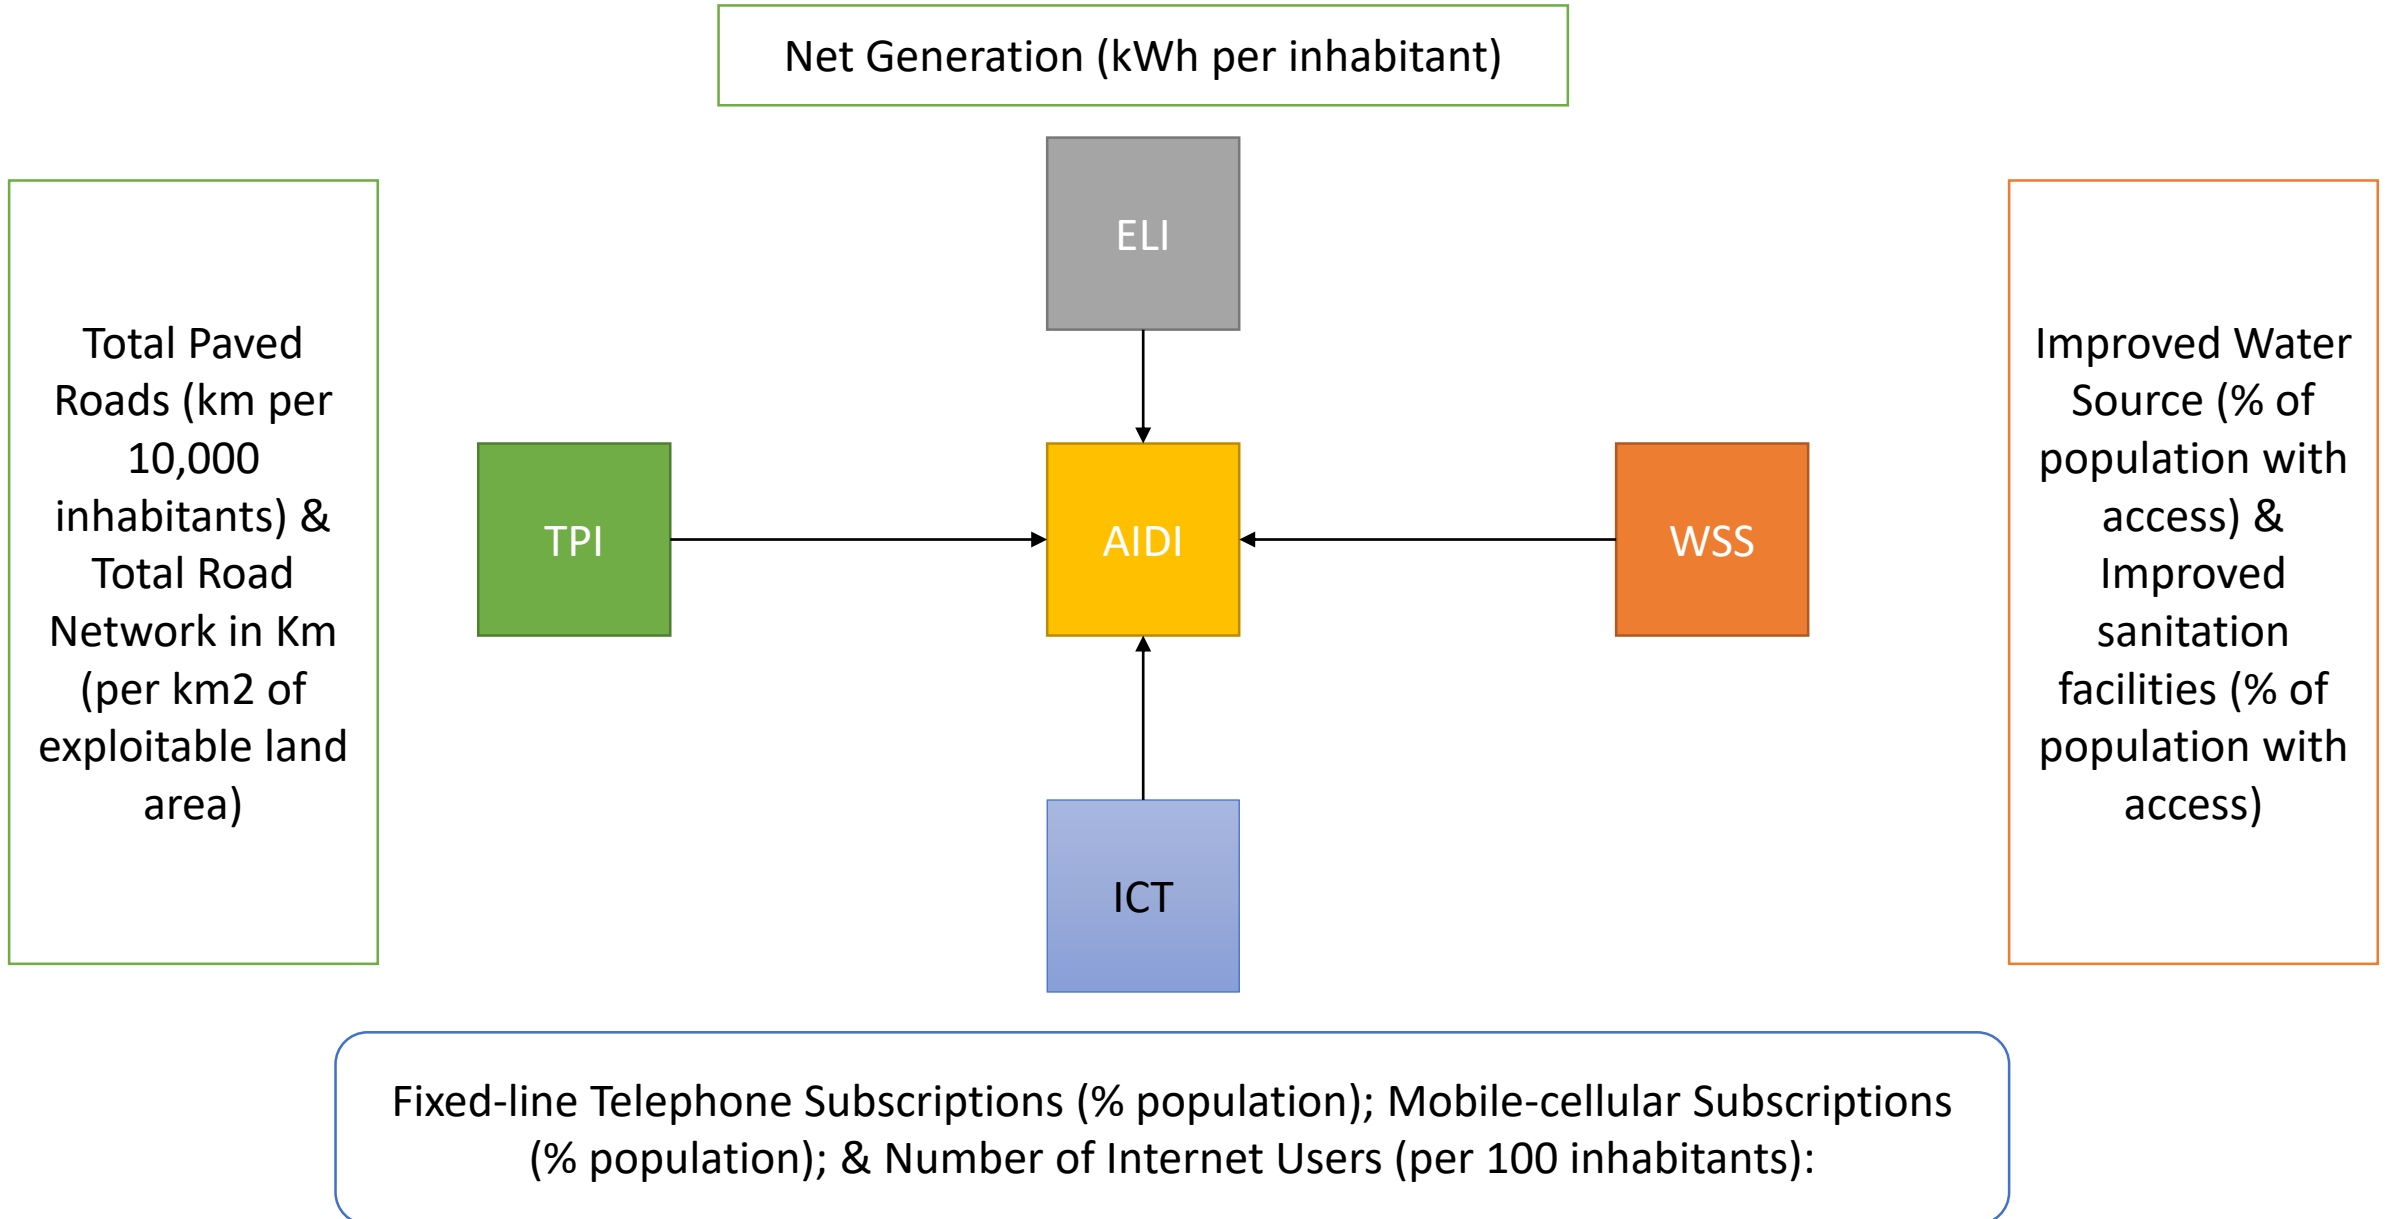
Net Generation (kWh per inhabitant)

ELI

Total Paved Roads (km per 10,000 inhabitants) & Total Road Network in Km (per km2 of exploitable land area)

TPI

AIDI

WSS

Improved Water Source (% of population with access) & Improved sanitation facilities (% of population with access)

ICT

Fixed-line Telephone Subscriptions (% population); Mobile-cellular Subscriptions (% population); & Number of Internet Users (per 100 inhabitants):